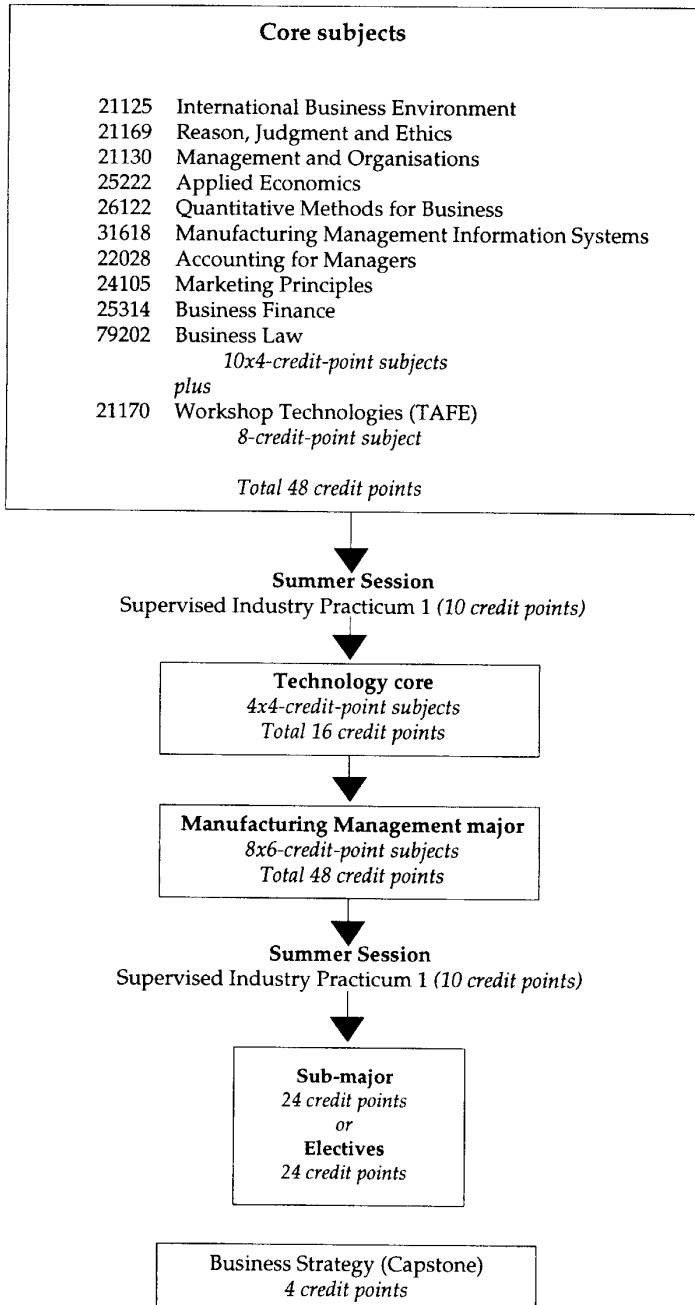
Core subjects

21125 International Business Environment
21169 Reason, Judgment and Ethics
21130 Management and Organisations
25222 Applied Economics
26122 Quantitative Methods for Business
31618 Manufacturing Management Information Systems
22028 Accounting for Managers
24105 Marketing Principles
25314 Business Finance
79202 Business Law
*10x4-credit-point subjects*
*plus*
21170 Workshop Technologies (TAFE)
*8-credit-point subject*

*Total 48 credit points*

**Summer Session**
Supervised Industry Practicum 1 *(10 credit points)*

**Technology core**
*4x4-credit-point subjects*
*Total 16 credit points*

**Manufacturing Management major**
*8x6-credit-point subjects*
*Total 48 credit points*

**Summer Session**
Supervised Industry Practicum 1 *(10 credit points)*

**Sub-major**
*24 credit points*
*or*
**Electives**
*24 credit points*

Business Strategy (Capstone)
*4 credit points*